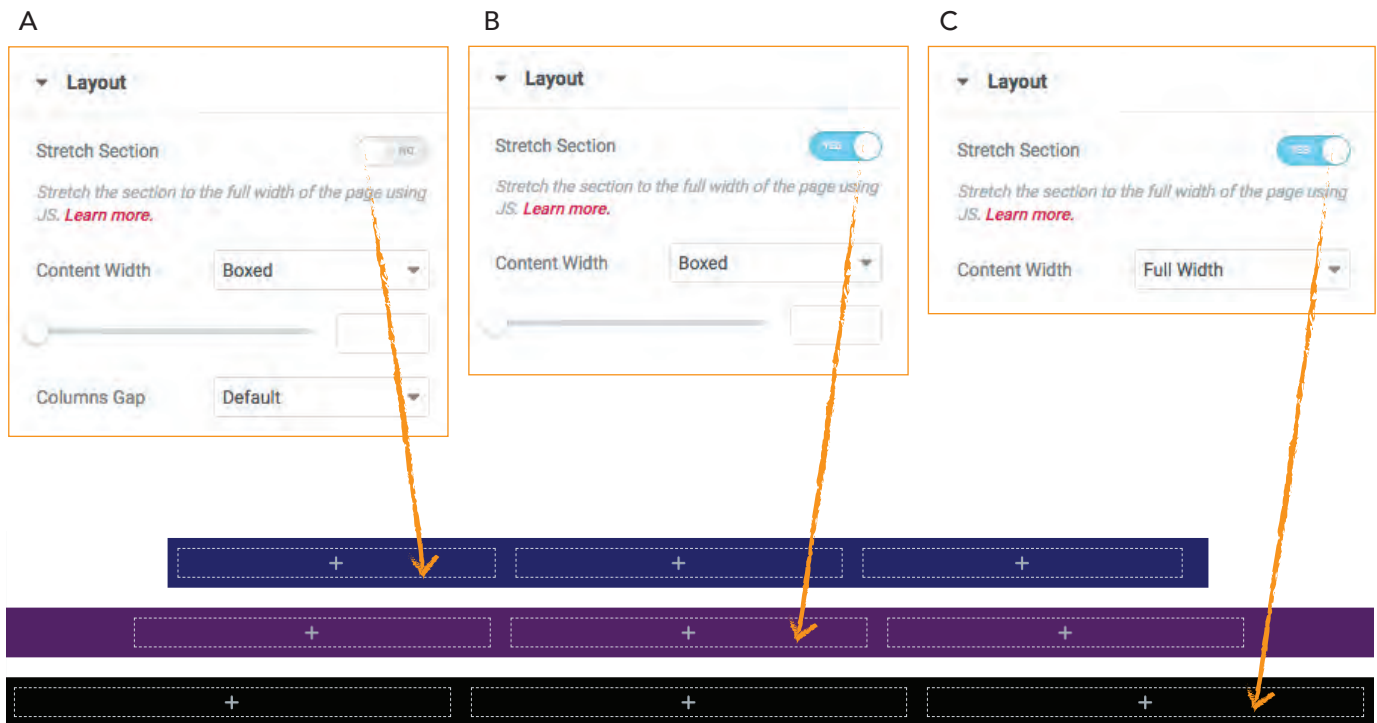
A

Layout

Stretch Section NO

Stretch the section to the full width of the page using JS. Learn more.

Content Width Boxed

Columns Gap Default

B

Layout

Stretch Section YES

Stretch the section to the full width of the page using JS. Learn more.

Content Width Boxed

C

Layout

Stretch Section YES

Stretch the section to the full width of the page using JS. Learn more.

Content Width Full Width

+ + +

+ + +

+ + +